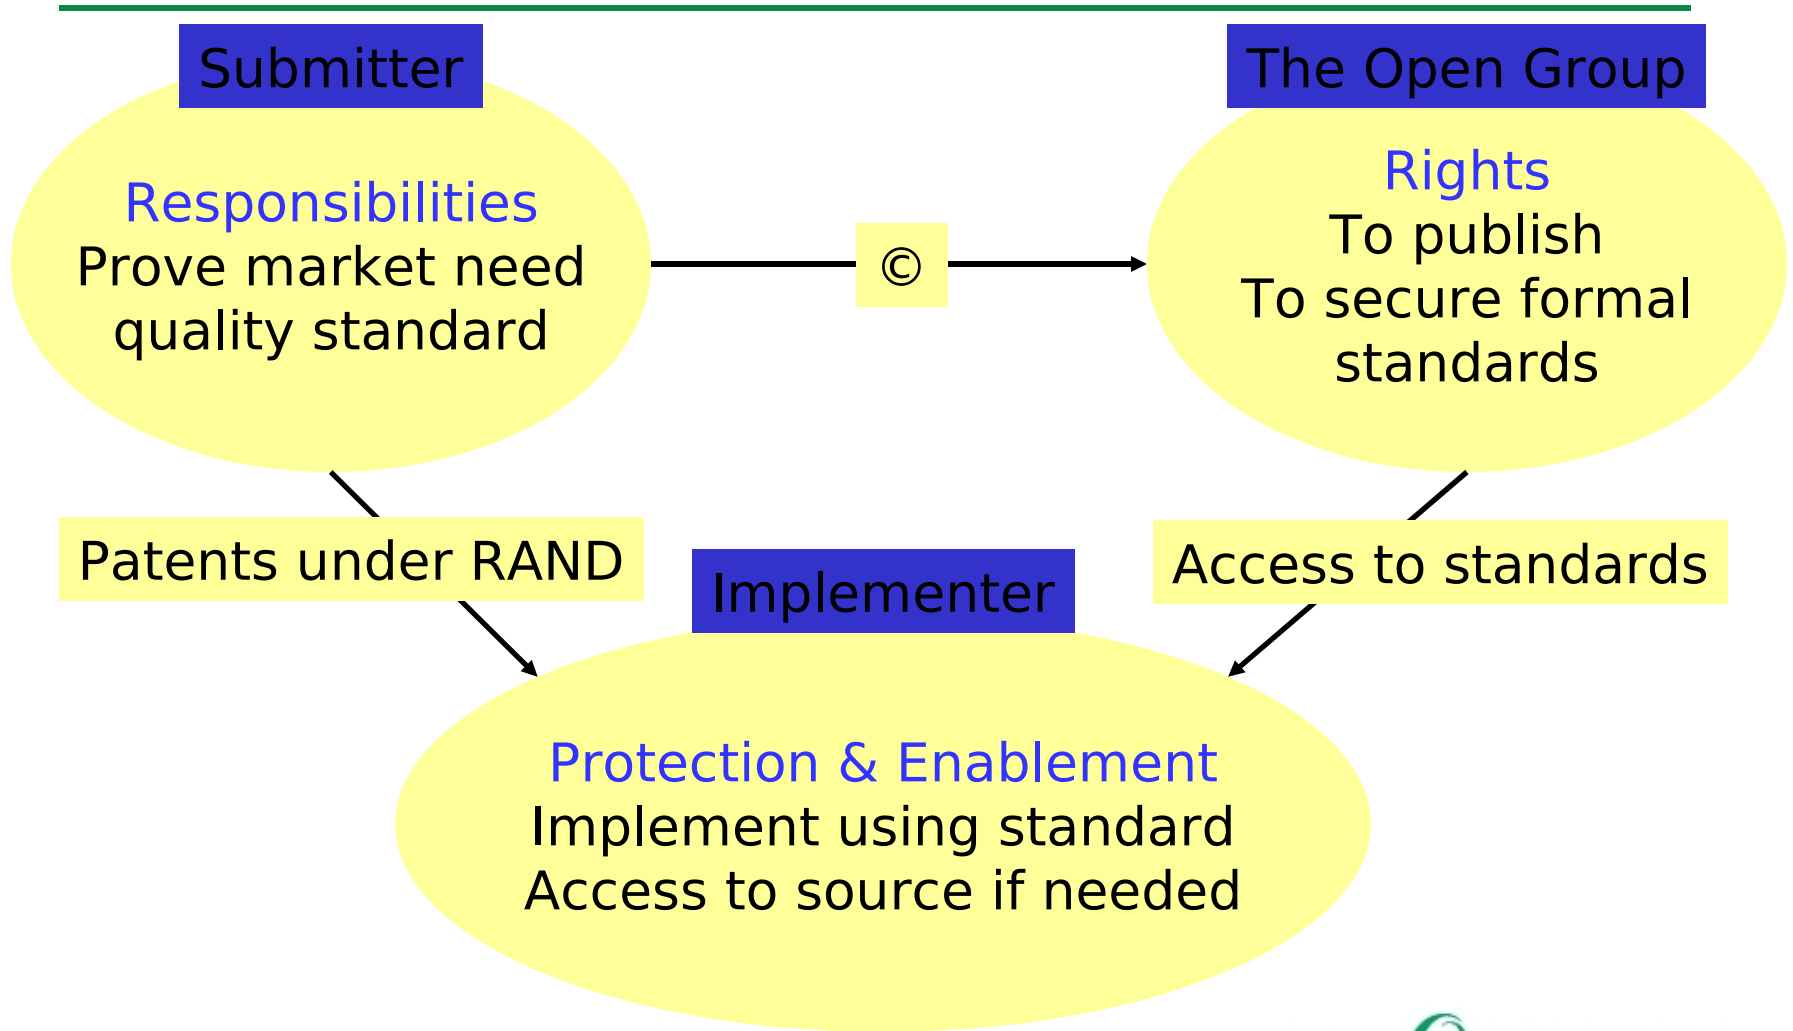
Submitter

Responsibilities
Prove market need
quality standard

©

The Open Group

Rights
To publish
To secure formal standards

Patents under RAND

Access to standards

Implementer

Protection & Enablement
Implement using standard
Access to source if needed